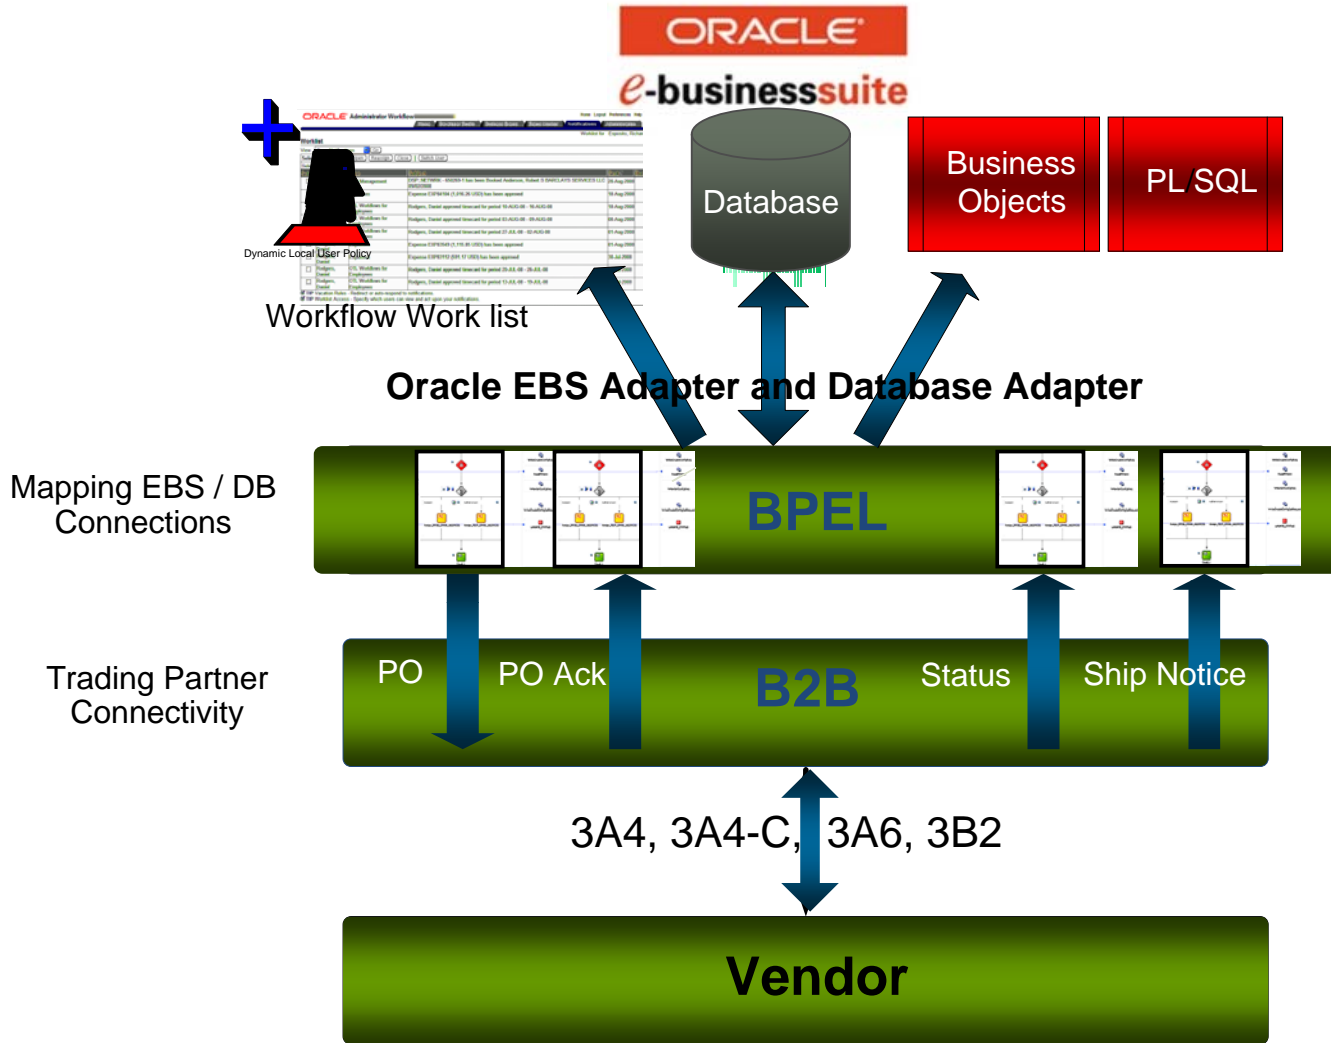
ORACLE

e-businesssuite

Database

Business Objects

PL/SQL

Dynamic Local User Policy

Workflow Work list

Oracle EBS Adapter and Database Adapter

Mapping EBS / DB Connections

BPEL

Trading Partner Connectivity

PO

PO Ack

B2B

Status

Ship Notice

3A4, 3A4-C, 3A6, 3B2

Vendor